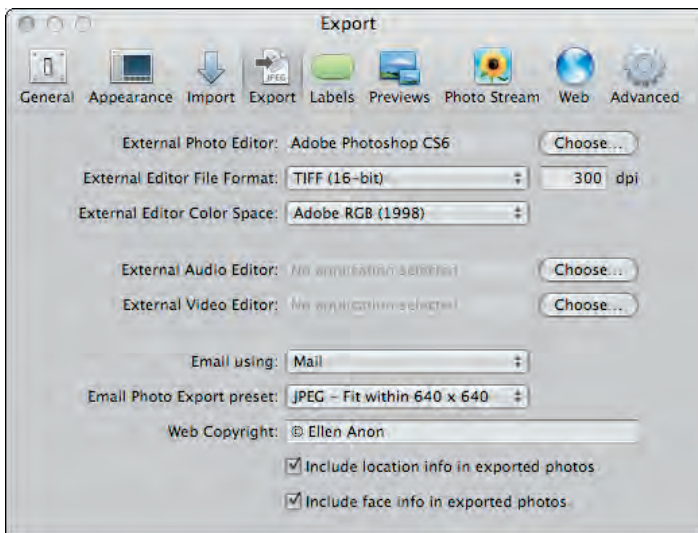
Export

General Appearance Import Export Labels Previews Photo Stream Web Advanced

JPEG

External Photo Editor: Adobe Photoshop CS6 Choose...

External Editor File Format: TIFF (16-bit) 300 dpi

External Editor Color Space: Adobe RGB (1998)

External Audio Editor: No application selected Choose...

External Video Editor: No application selected Choose...

Email using: Mail

Email Photo Export preset: JPEG - Fit within 640 x 640

Web Copyright: © Ellen Anon

☑ Include location info in exported photos

☑ Include face info in exported photos